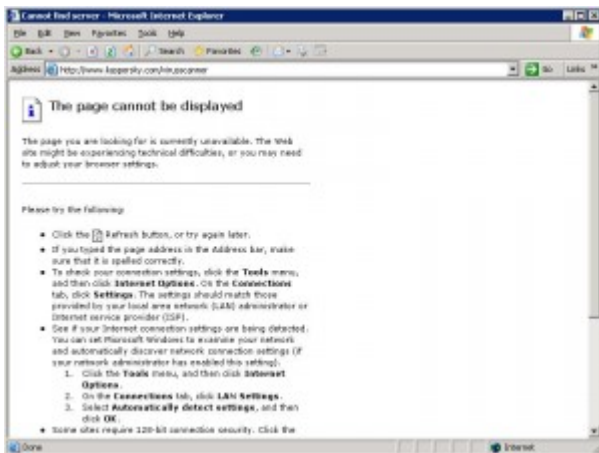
Cannot find server - Microsoft Internet Explorer

File Edit View Favorites Tools Help

Back Search Favorites

Address http://www.kaspersky.com/virusscanner Go Links

The page cannot be displayed

The page you are looking for is currently unavailable. The Web site might be experiencing technical difficulties, or you may need to adjust your browser settings.

Please try the following:

- Click the Refresh button, or try again later.
- If you typed the page address in the Address bar, make sure that it is spelled correctly.
- To check your connection settings, click the **Tools** menu, and then click **Internet Options**. On the **Connections** tab, click **Settings**. The settings should match those provided by your local area network (LAN) administrator or Internet service provider (ISP).
- See if your Internet connection settings are being detected. You can set Microsoft Windows to examine your network and automatically discover network connection settings (if your network administrator has enabled this setting).
 1. Click the **Tools** menu, and then click **Internet Options**.
 2. On the **Connections** tab, click **LAN Settings**.
 3. Select **Automatically detect settings**, and then click **OK**.
- Some sites require 128-bit connection security. Click the

Done Internet